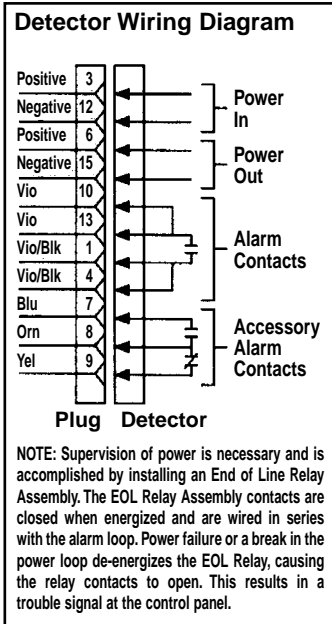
Detector Wiring Diagram

Positive 3
Negative 12
Positive 6
Negative 15
Vio 10
Vio 13
Vio/Blk 1
Vio/Blk 4
Blu 7
Orn 8
Yel 9

Power In
Power Out
Alarm Contacts
Accessory Alarm Contacts

Plug Detector

NOTE: Supervision of power is necessary and is accomplished by installing an End of Line Relay Assembly. The EOL Relay Assembly contacts are closed when energized and are wired in series with the alarm loop. Power failure or a break in the power loop de-energizes the EOL Relay, causing the relay contacts to open. This results in a trouble signal at the control panel.